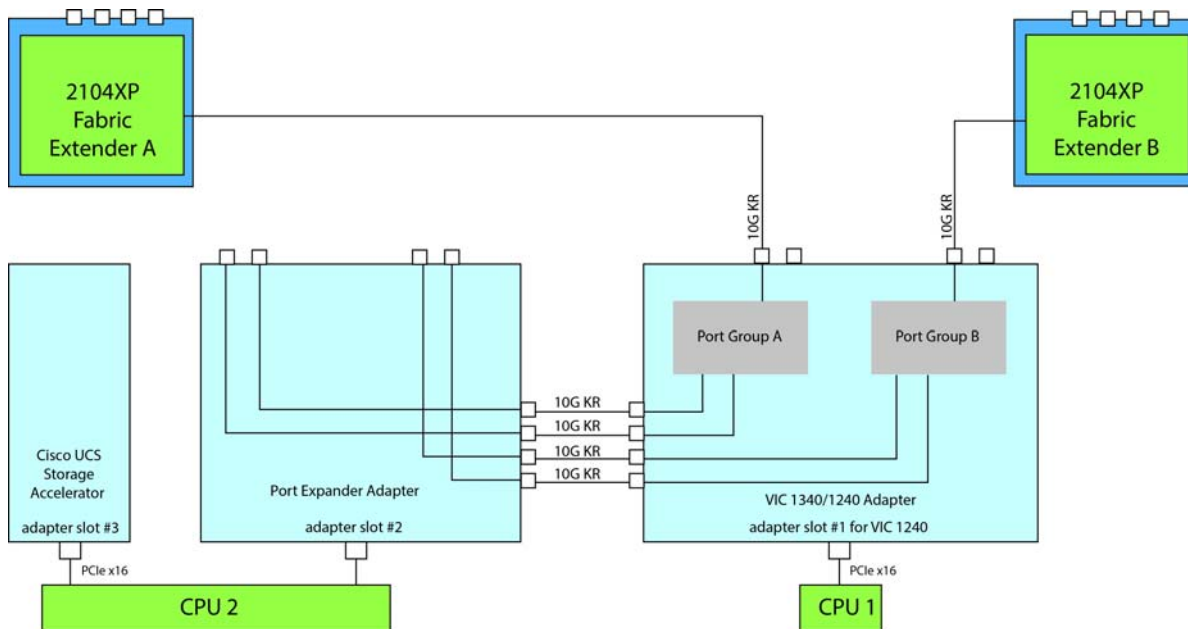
2104XP
Fabric
Extender A

2104XP
Fabric
Extender B

10G KR

10G KR

Port Group A

Port Group B

10G KR
10G KR
10G KR
10G KR

Cisco UCS
Storage
Accelerator

adapter slot #3

Port Expander Adapter

adapter slot #2

VIC 1340/1240 Adapter

adapter slot #1 for VIC 1240

PCIe x16

PCIe x16

CPU 2

CPU 1